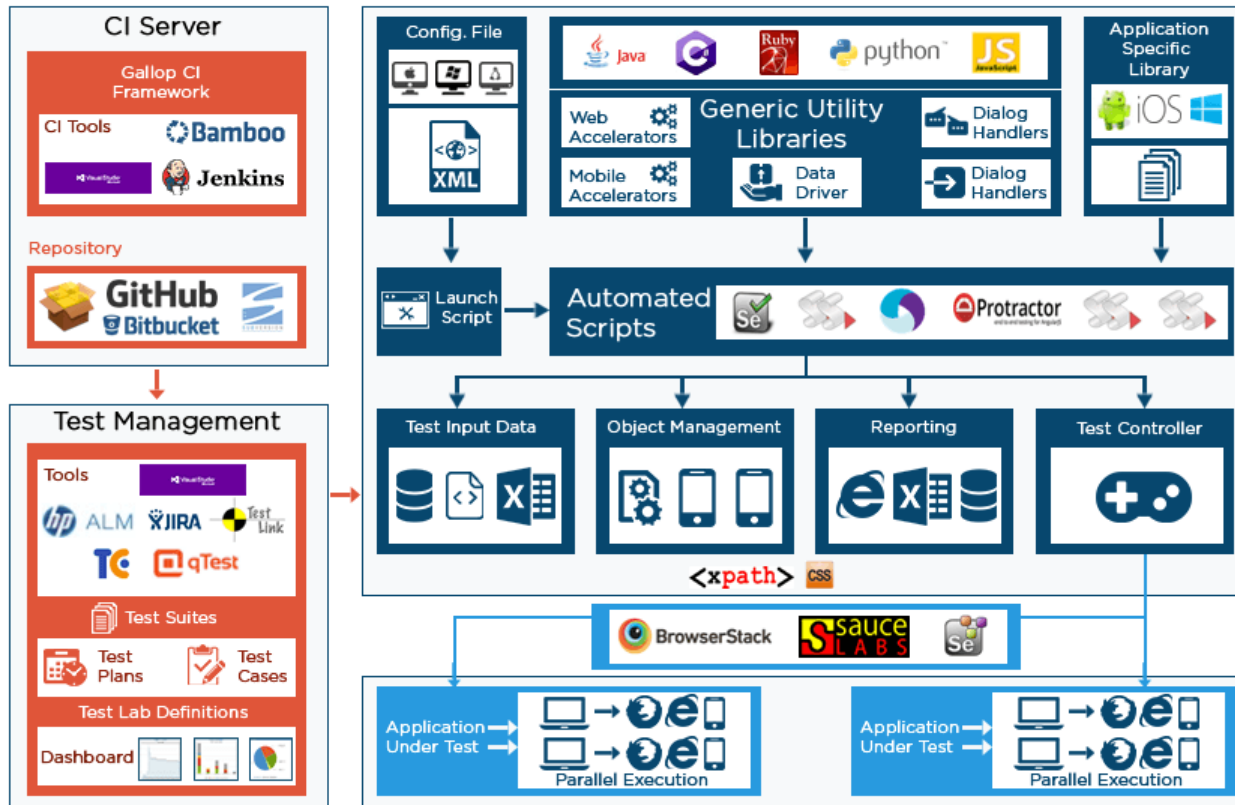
CI Server

Gallop CI Framework

CI Tools

Bamboo

Jenkins

Repository

GitHub

Bitbucket

Test Management

Tools

ALM

JIRA

Test Link

qTest

Test Suites

Test Plans

Test Cases

Test Lab Definitions

Dashboard

Config. File

XML

Java

Ruby

python

JS

Application Specific Library

iOS

Web Accelerators

Mobile Accelerators

Generic Utility Libraries

Data Driver

Dialog Handlers

Dialog Handlers

Launch Script

Automated Scripts

Se

Protractor

Test Input Data

Object Management

Reporting

Test Controller

<xpath>

CSS

BrowserStack

sauce LABS

Se

Application Under Test

Parallel Execution

Application Under Test

Parallel Execution